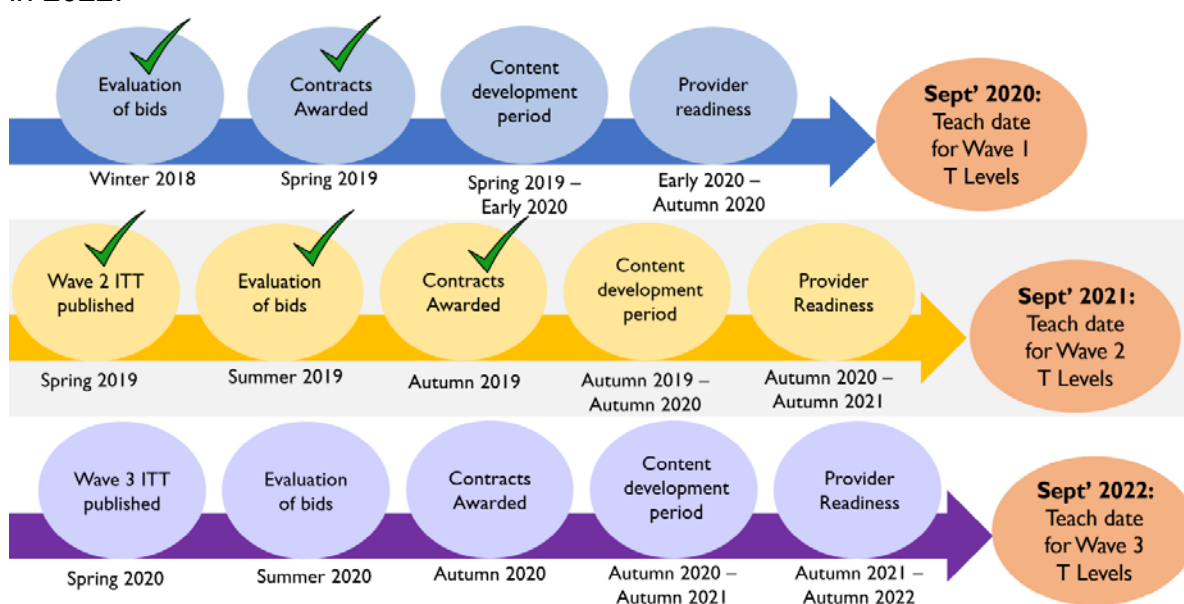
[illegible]

Evaluation of bids

Winter 2018

Contracts Awarded

Spring 2019

Content development period

Spring 2019 – Early 2020

Provider readiness

Early 2020 – Autumn 2020

**Sept' 2020:** Teach date for Wave 1 T Levels

Wave 2 ITT published

Spring 2019

Evaluation of bids

Summer 2019

Contracts Awarded

Autumn 2019

Content development period

Autumn 2019 – Autumn 2020

Provider Readiness

Autumn 2020 – Autumn 2021

**Sept' 2021:** Teach date for Wave 2 T Levels

Wave 3 ITT published

Spring 2020

Evaluation of bids

Summer 2020

Contracts Awarded

Autumn 2020

Content development period

Autumn 2020 – Autumn 2021

Provider Readiness

Autumn 2021 – Autumn 2022

**Sept' 2022:** Teach date for Wave 3 T Levels